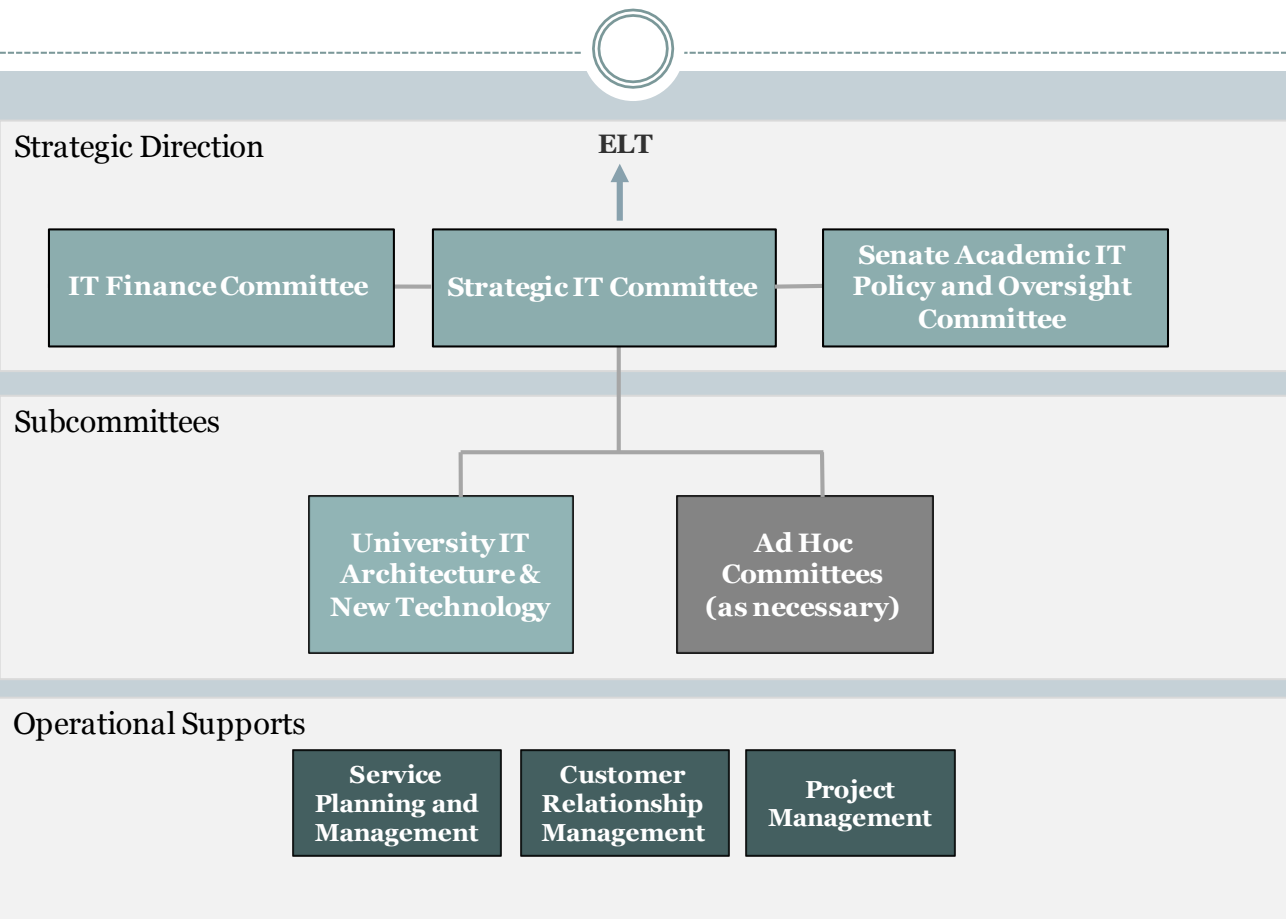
Strategic Direction

ELT

IT Finance Committee

Strategic IT Committee

Senate Academic IT Policy and Oversight Committee

Subcommittees

University IT Architecture & New Technology

Ad Hoc Committees (as necessary)

Operational Supports

Service Planning and Management

Customer Relationship Management

Project Management